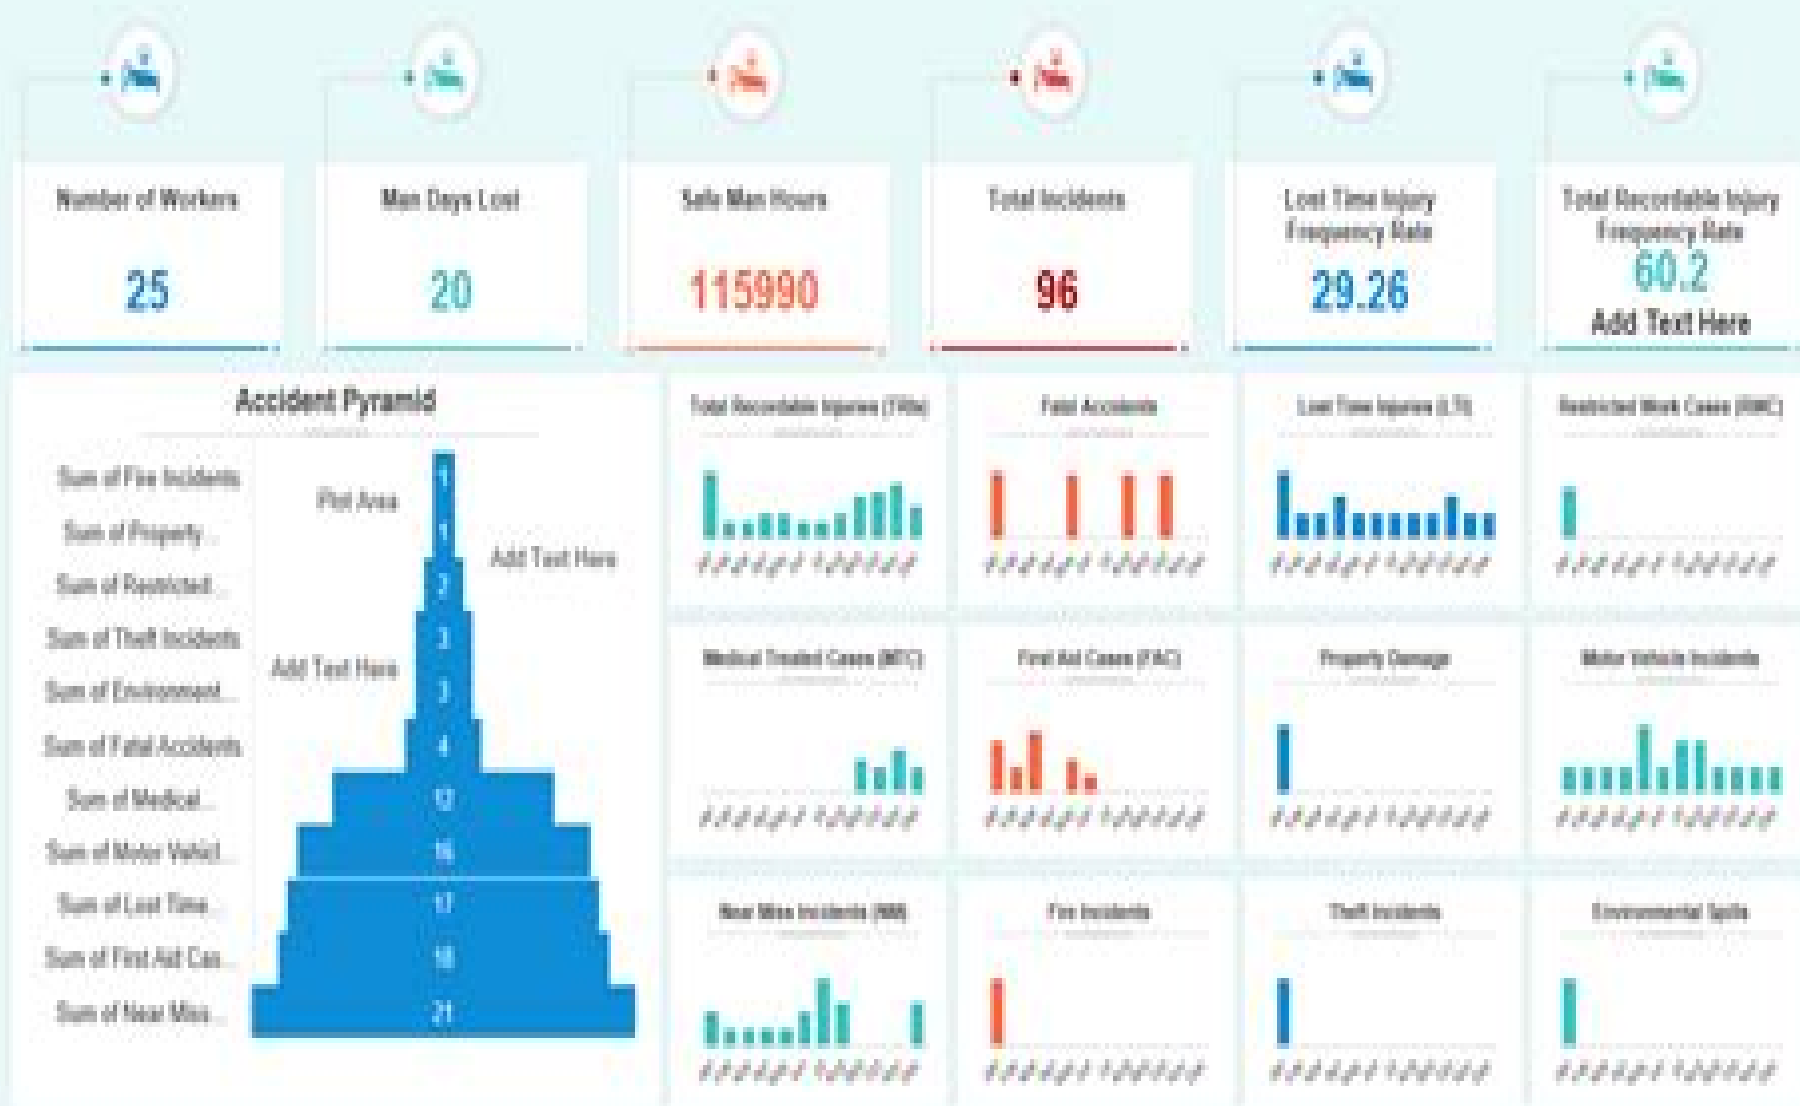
Number of Workers
25

Man Days Lost
20

Safe Man Hours
115990

Total Incidents
96

Lost Time Injury Frequency Rate
29.26

Total Recordable Injury Frequency Rate
60.2
Add Text Here

Accident Pyramid

Sum of Fire Incidents
Sum of Property...
Sum of Restricted...
Sum of Theft Incidents
Sum of Environment...
Sum of Fatal Accidents
Sum of Medical...
Sum of Motor Vehicl...
Sum of Lost Time...
Sum of First Aid Cas...
Sum of Near Miss...

Plot Area
Add Text Here
Add Text Here

1
1
2
3
3
4
12
16
17
18
21

Total Recordable Injuries (TRIs)
Fatal Accidents
Lost Time Injuries (LTI)
Restricted Work Cases (RWC)
Medical Treated Cases (MTC)
First Aid Cases (FAC)
Property Damage
Motor Vehicle Incidents
Near Miss Incidents (NM)
Fire Incidents
Theft Incidents
Environmental Spills